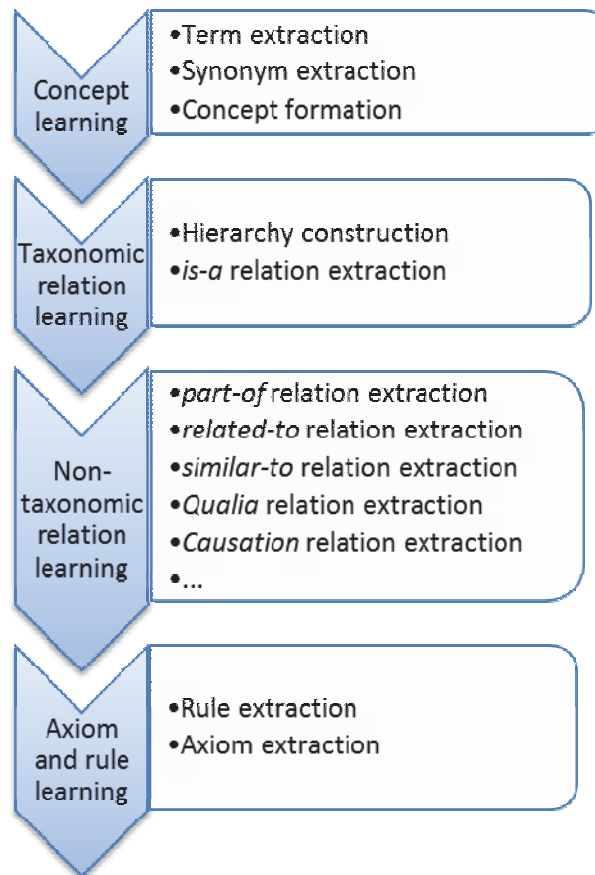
Concept learning

•Term extraction
•Synonym extraction
•Concept formation

Taxonomic relation learning

•Hierarchy construction
•is-a relation extraction

Non-taxonomic relation learning

•part-of relation extraction
•related-to relation extraction
•similar-to relation extraction
•Qualia relation extraction
•Causation relation extraction
•...

Axiom and rule learning

•Rule extraction
•Axiom extraction